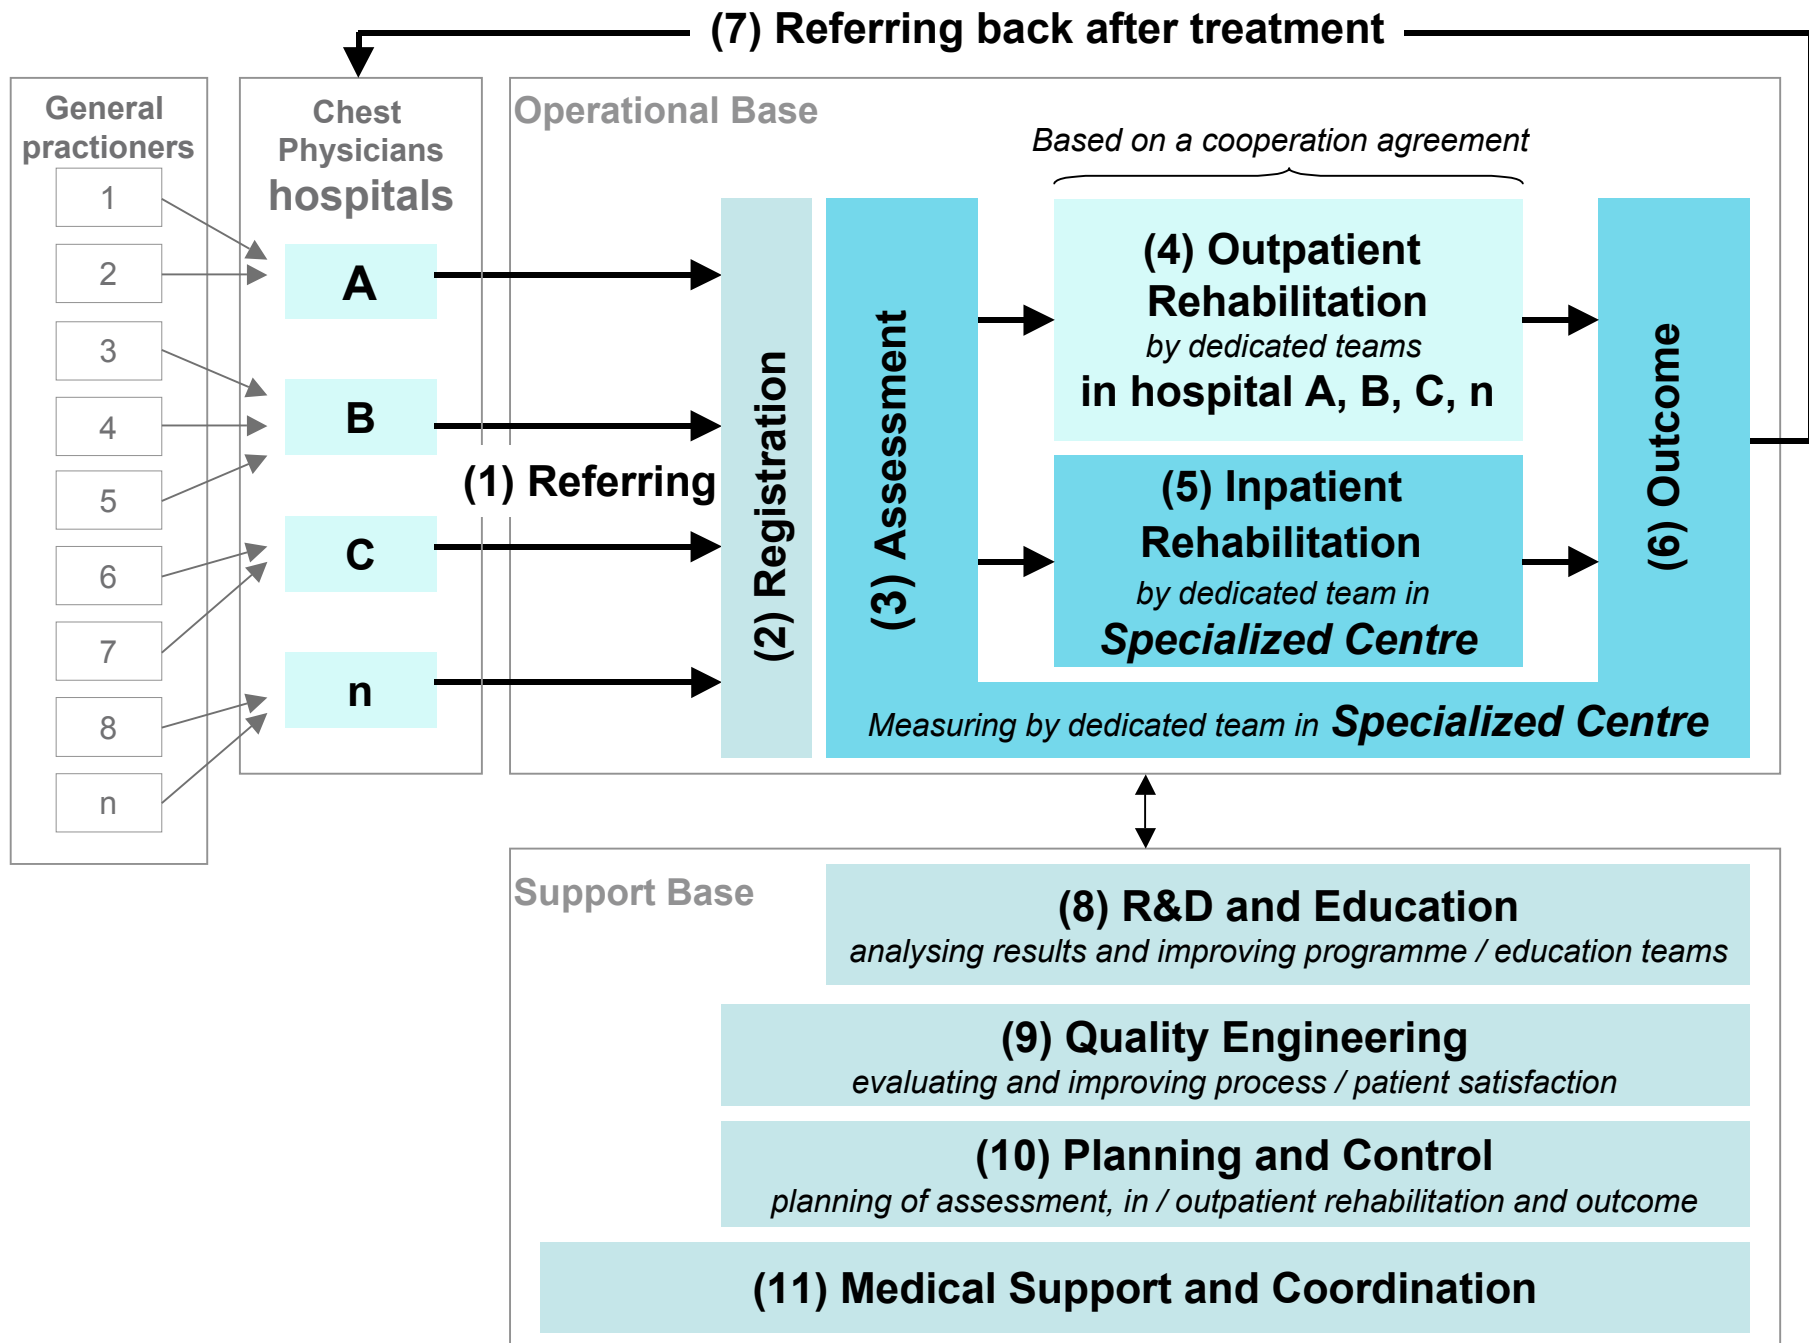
(7) Referring back after treatment

General practioners

1
2
3
4
5
6
7
8
n

Chest Physicians hospitals

A
B
C
n

Operational Base

(1) Referring

(2) Registration

(3) Assessment

Based on a cooperation agreement

(4) Outpatient Rehabilitation
by dedicated teams
in hospital A, B, C, n

(5) Inpatient Rehabilitation
by dedicated team in
Specialized Centre

(6) Outcome

Measuring by dedicated team in Specialized Centre

Support Base

(8) R&D and Education
analysing results and improving programme / education teams

(9) Quality Engineering
evaluating and improving process / patient satisfaction

(10) Planning and Control
planning of assessment, in / outpatient rehabilitation and outcome

(11) Medical Support and Coordination